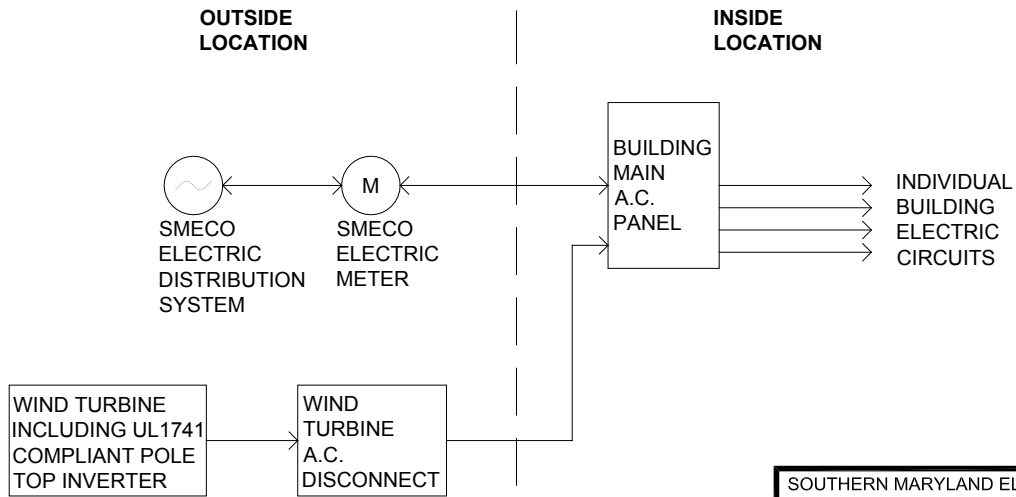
OUTSIDE LOCATION

INSIDE LOCATION

BUILDING MAIN A.C. PANEL

M

SMECO ELECTRIC DISTRIBUTION SYSTEM

SMECO ELECTRIC METER

INDIVIDUAL BUILDING ELECTRIC CIRCUITS

WIND TURBINE INCLUDING UL1741 COMPLIANT POLE TOP INVERTER

WIND TURBINE A.C. DISCONNECT

SOUTHERN MARYLAND EL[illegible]